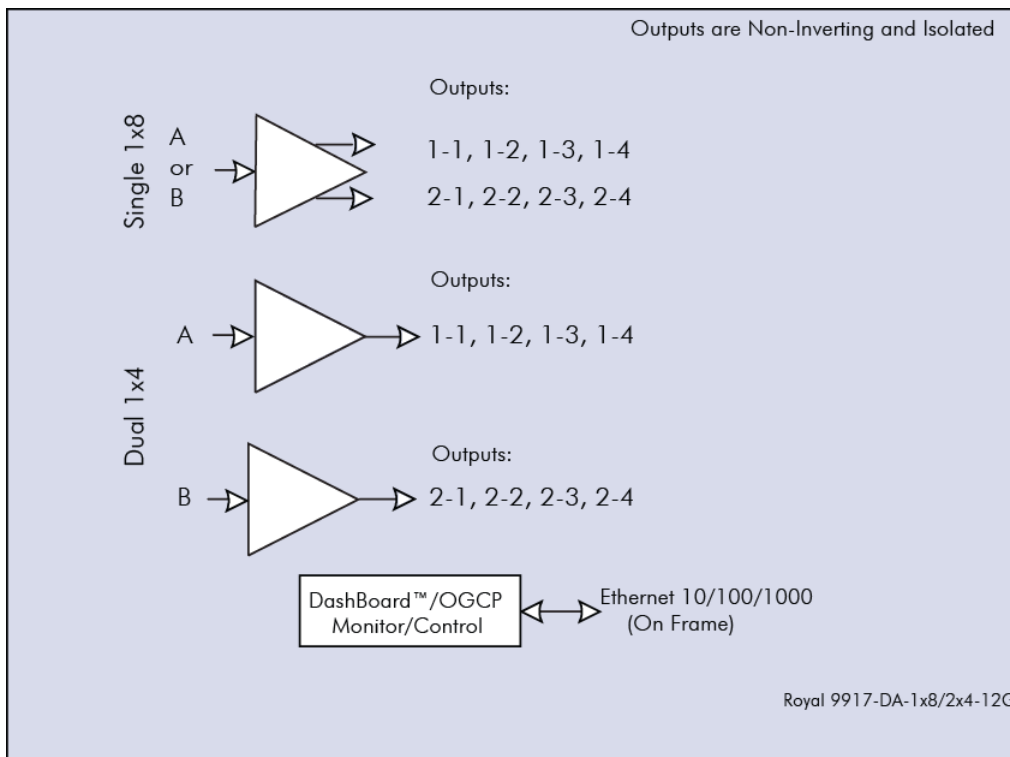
Outputs are Non-Inverting and Isolated

Single 1x8

Outputs:

A
or
B

1-1, 1-2, 1-3, 1-4

2-1, 2-2, 2-3, 2-4

Dual 1x4

Outputs:

A

1-1, 1-2, 1-3, 1-4

Outputs:

B

2-1, 2-2, 2-3, 2-4

DashBoard™/OGCP
Monitor/Control

Ethernet 10/100/1000
(On Frame)

Royal 9917-DA-1x8/2x4-12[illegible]